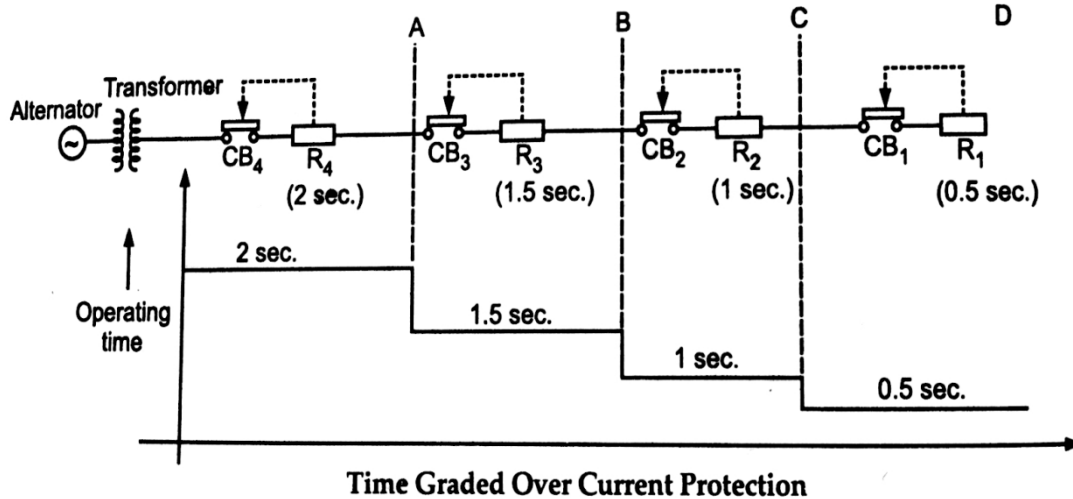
A B C D

Alternator Transformer

$CB_4$ $R_4$ (2 sec.)

$CB_3$ $R_3$ (1.5 sec.)

$CB_2$ $R_2$ (1 sec.)

$CB_1$ $R_1$ (0.5 sec.)

Operating time

2 sec.

1.5 sec.

1 sec.

0.5 sec.

Time Graded Over Current Protection